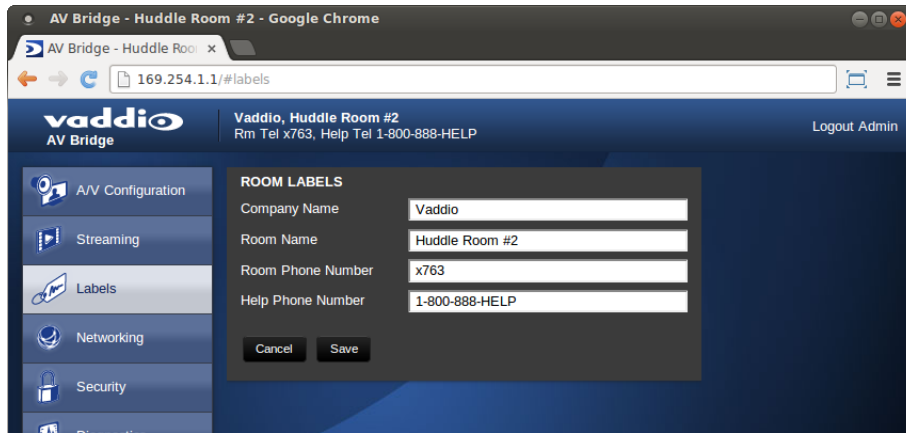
AV Bridge - Huddle Room #2 - Google Chrome

AV Bridge - Huddle Roo ×

169.254.1.1/#labels

vaddio
AV Bridge

Vaddio, Huddle Room #2
Rm Tel x763, Help Tel 1-800-888-HELP

Logout Admin

A/V Configuration

Streaming

Labels

Networking

Security

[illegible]

ROOM LABELS

| | |
|---|---|
| Company Name | Vaddio |
| Room Name | Huddle Room #2 |
| Room Phone Number | x763 |
| Help Phone Number | 1-800-888-HELP |

Cancel Save